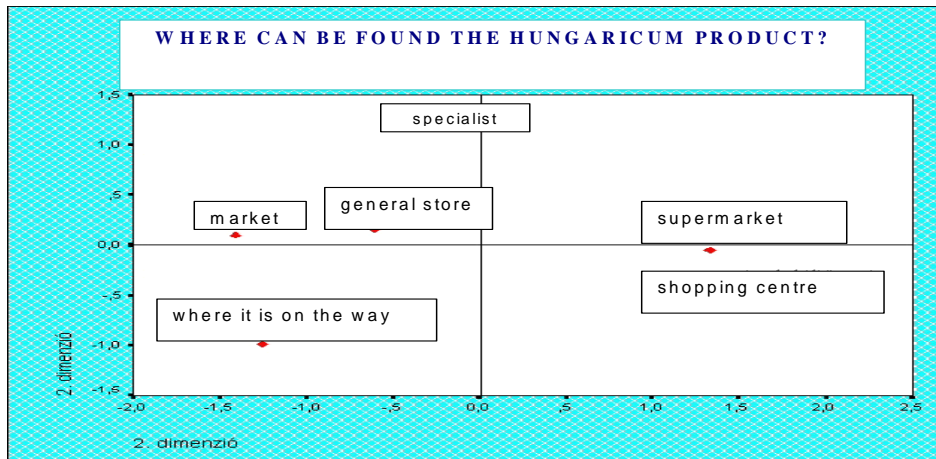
WHERE CAN BE FOUND THE HUNGARICUM PRODUCT?

specialist

market

general store

supermarket

shopping centre

where it is on the way

1,5
1,0
,5
0,0
-,5
-1,0
-1,5

-2,0 -1,5 -1,0 -,5 0,0 ,5 1,0 1,5 2,0 2,5

2. dimenzió

2. dimenzió